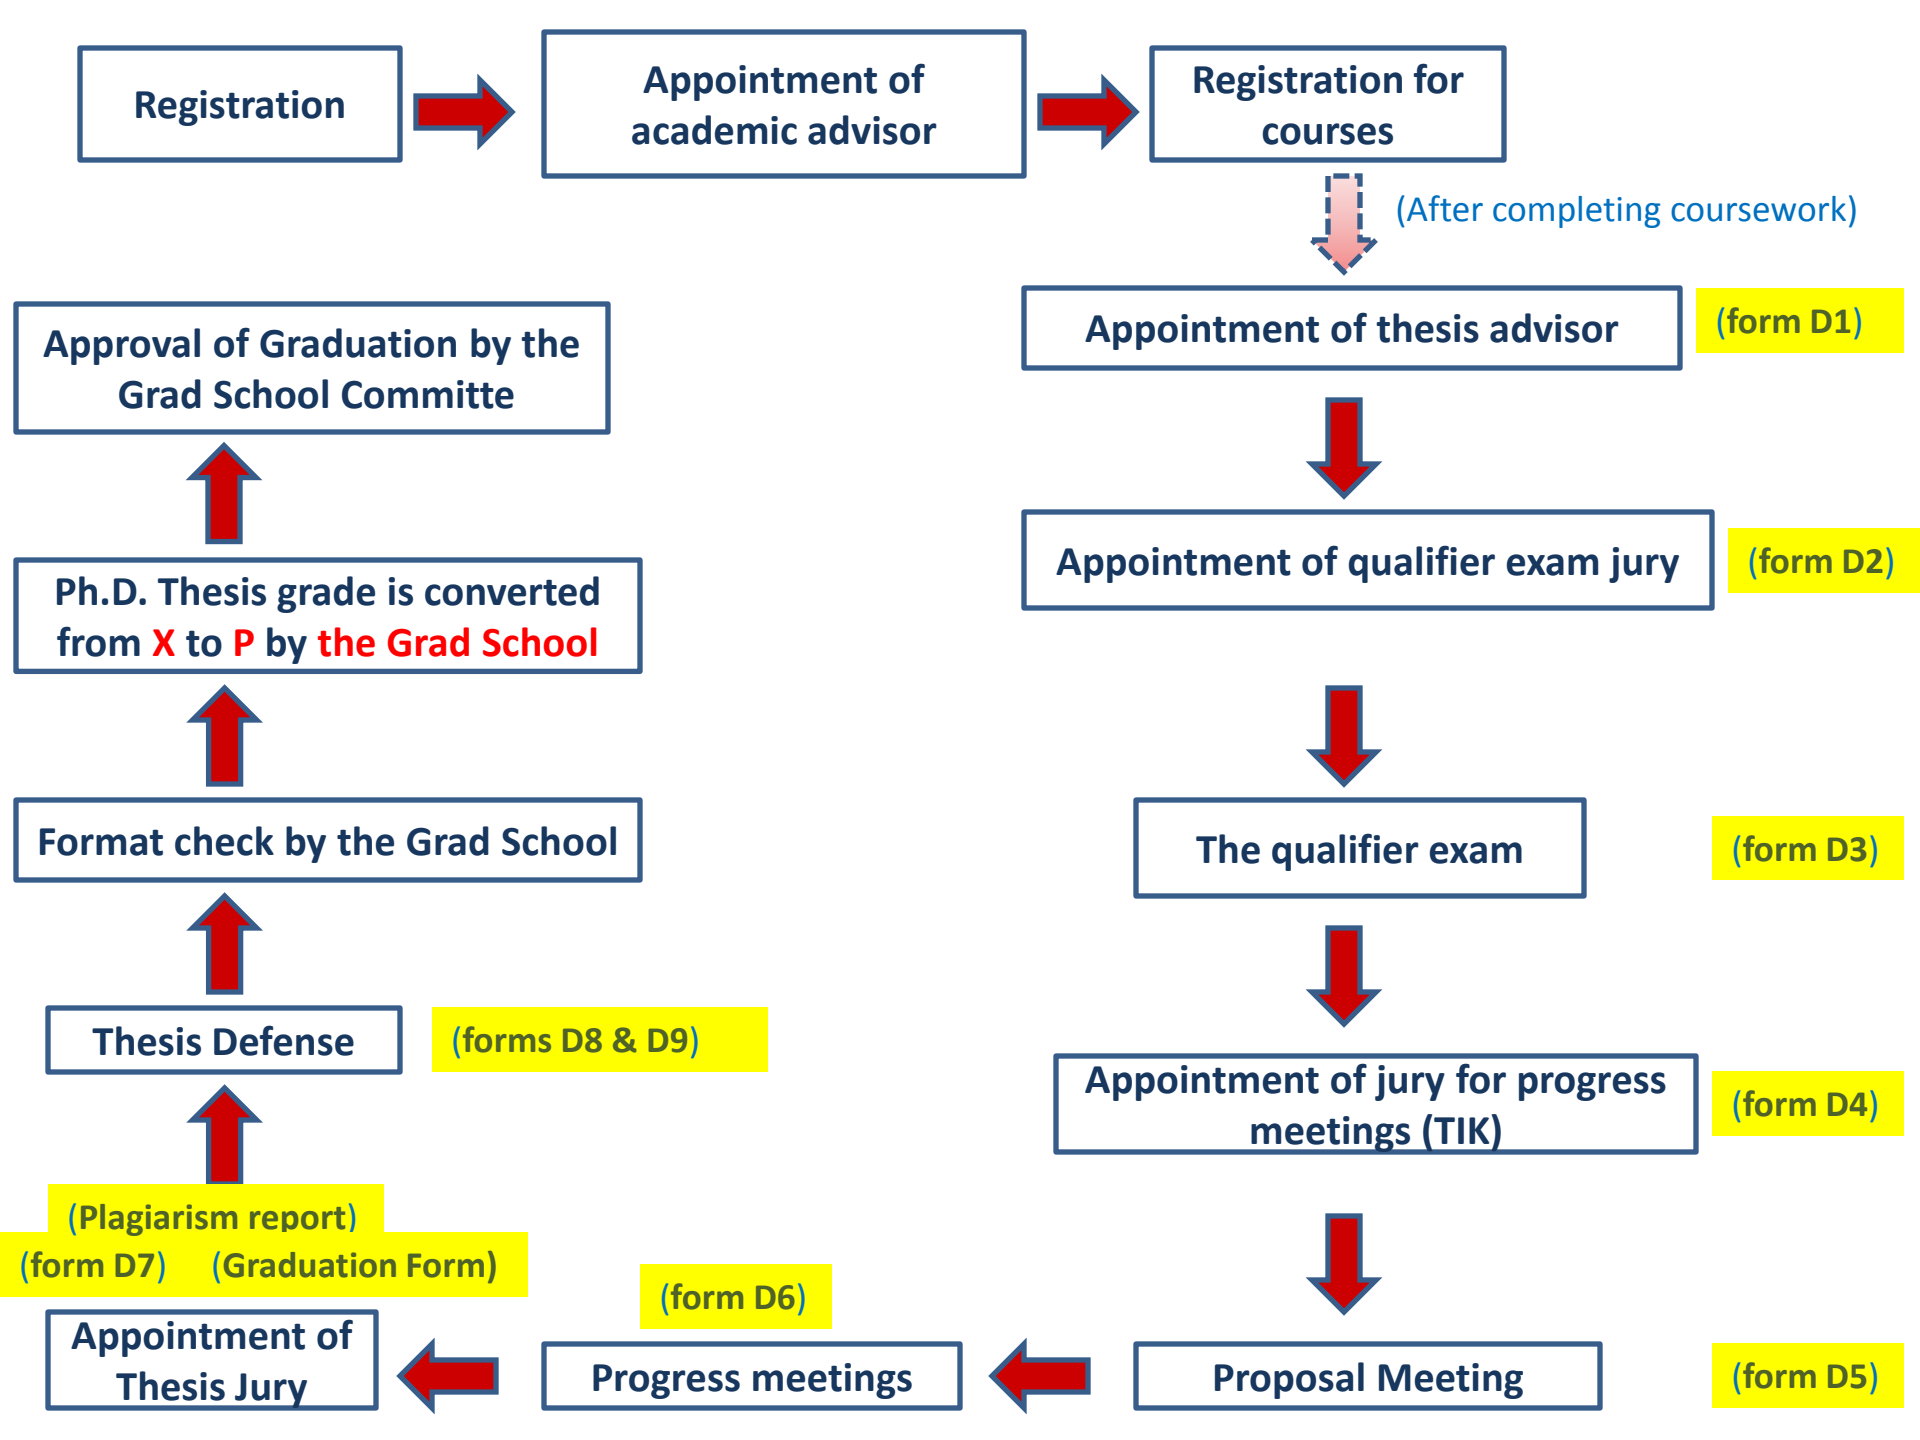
Registration

Appointment of academic advisor

Registration for courses

(After completing coursework)

Appointment of thesis advisor

(form D1)

Appointment of qualifier exam jury

(form D2)

The qualifier exam

(form D3)

Appointment of jury for progress meetings (TIK)

(form D4)

Proposal Meeting

(form D5)

Progress meetings

(form D6)

Appointment of Thesis Jury

(Plagiarism report)

(form D7) (Graduation Form)

Thesis Defense

(forms D8 & D9)

Format check by the Grad School

Ph.D. Thesis grade is converted from X to P by the Grad School

Approval of Graduation by the Grad School Committe